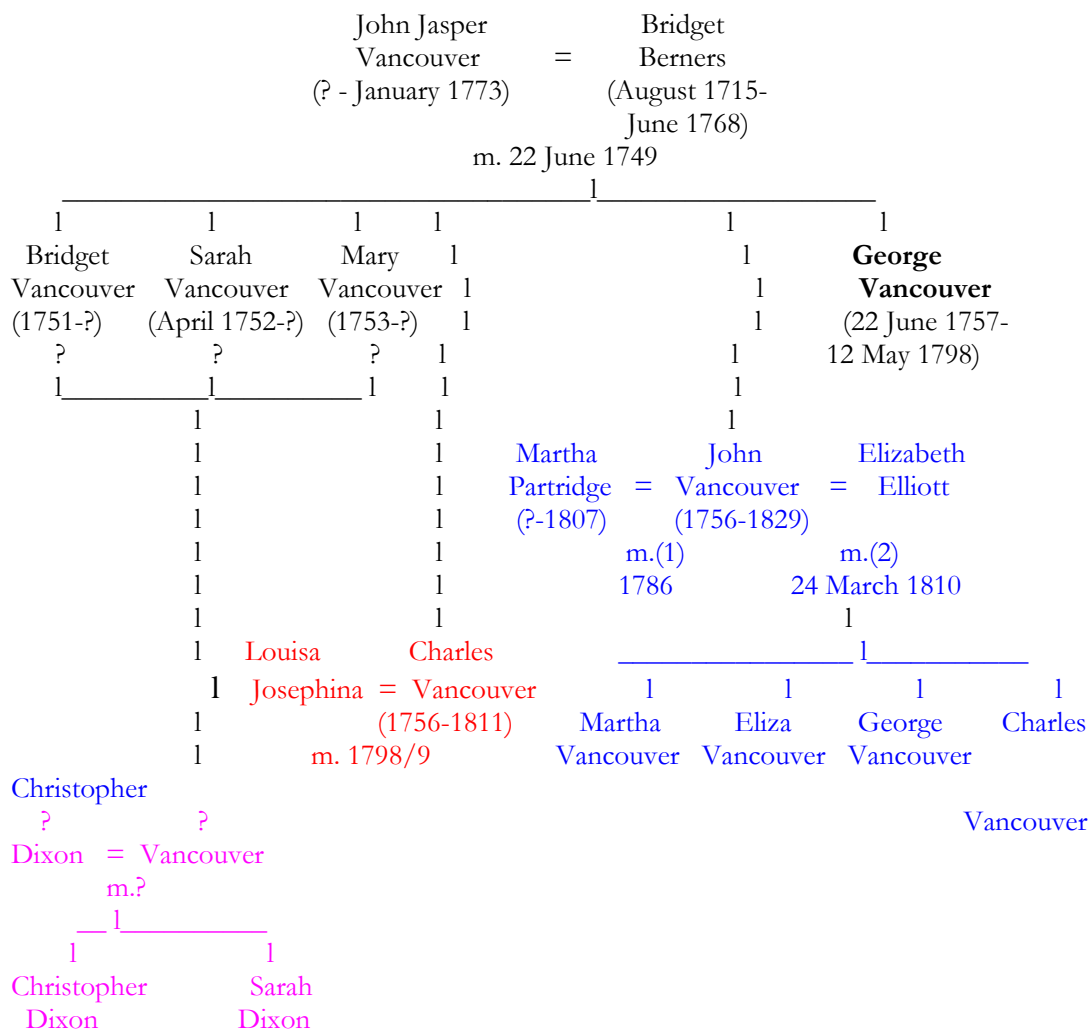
John Jasper Vancouver (? - January 1773) = Bridget Berners (August 1715- June 1768)
m. 22 June 1749

Bridget Vancouver (1751-?)
?

Sarah Vancouver (April 1752-?)
?

Mary Vancouver (1753-?)
?

George Vancouver (22 June 1757- 12 May 1798)

Martha Partridge (?-1807) = John Vancouver (1756-1829) = Elizabeth Elliott
m.(1) 1786
m.(2) 24 March 1810

Louisa Josephina = Charles Vancouver (1756-1811)
m. 1798/9

Martha Vancouver
Eliza Vancouver
George Vancouver
Charles Vancouver

Christopher
?
?
Dixon = Vancouver
m.?

Christopher Dixon
Sarah Dixon